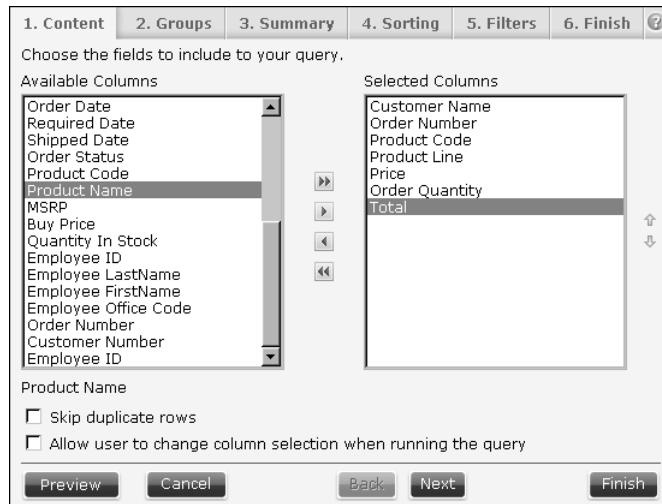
1. Content | 2. Groups | 3. Summary | 4. Sorting | 5. Filters | 6. Finish

Choose the fields to include to your query.

Available Columns

Order Date
Required Date
Shipped Date
Order Status
Product Code
Product Name
MSRP
Buy Price
Quantity In Stock
Employee ID
Employee LastName
Employee FirstName
Employee Office Code
Order Number
Customer Number
Employee ID

Selected Columns

Customer Name
Order Number
Product Code
Product Line
Price
Order Quantity
Total

Product Name

☐ Skip duplicate rows

☐ Allow user to change column selection when running the query

Preview | Cancel | Back | Next | Finish